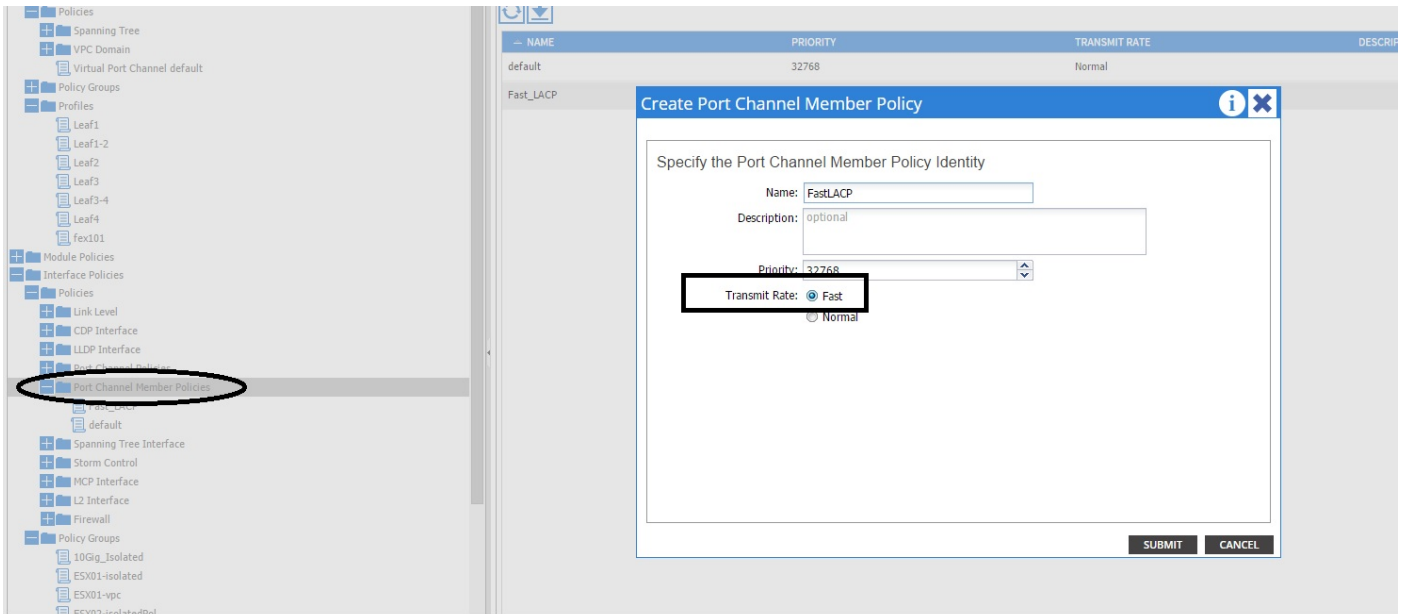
Policies
Spanning Tree
VPC Domain
Virtual Port Channel default
Policy Groups
Profiles
Leaf1
Leaf1-2
Leaf2
Leaf3
Leaf3-4
Leaf4
fex101
Module Policies
Interface Policies
Policies
Link Level
CDP Interface
LLDP Interface
Port Channel Policies
Port Channel Member Policies
Fast_LACP
default
Spanning Tree Interface
Storm Control
MCP Interface
L2 Interface
Firewall
Policy Groups
10Gig_Isolated
ESX01-isolated
ESX01-vpc
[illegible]

| — NAME | PRIORITY | TRANSMIT RATE | DESCRIP |
|---|---|---|---|
| default | 32768 | Normal | |
| Fast_LACP | | | |

Create Port Channel Member Policy

Specify the Port Channel Member Policy Identity

Name: FastLACP
Description: optional
Priority: 32768
Transmit Rate: Fast
Normal

SUBMIT CANCEL